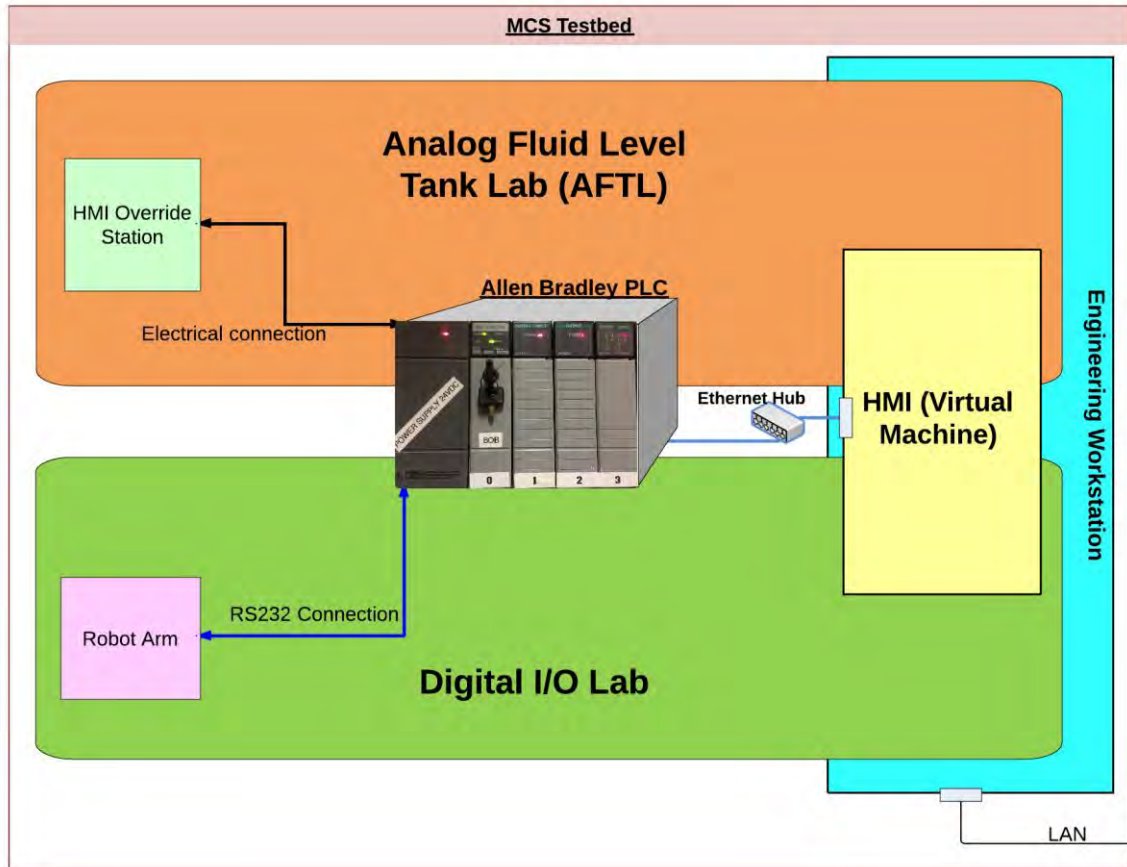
MCS Testbed

Analog Fluid Level Tank Lab (AFTL)

HMI Override Station

Allen Bradley PLC

Electrical connection

POWER SUPPLY 24VDC

BOB

0

1

2

3

Ethernet Hub

HMI (Virtual Machine)

Engineering Workstation

RS232 Connection

Robot Arm

Digital I/O Lab

LAN